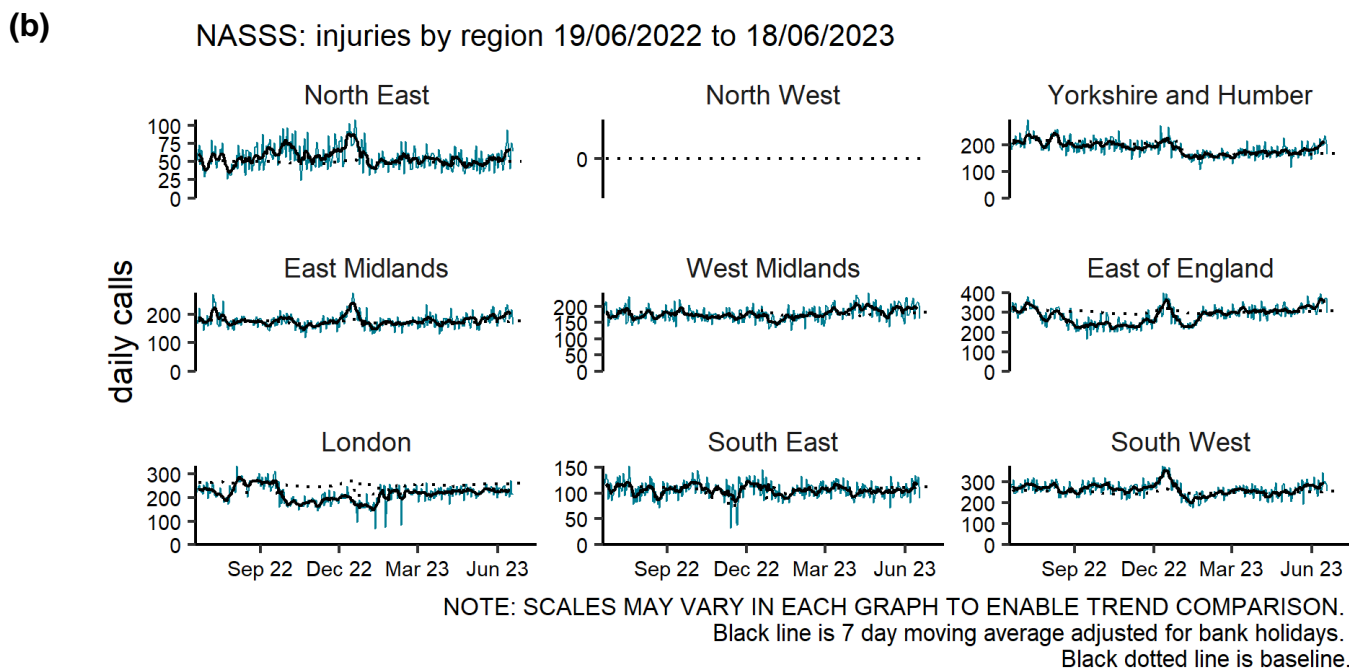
(b)

NASSS: injuries by region 19/06/2022 to 18/06/2023

daily calls

North East

100
75
50
25
0

North West

0

Yorkshire and Humber

200
100
0

East Midlands

200
100
0

West Midlands

200
150
100
50
0

East of England

400
300
200
100
0

London

300
200
100
0

Sep 22 Dec 22 Mar 23 Jun 23

South East

150
100
50
0

Sep 22 Dec 22 Mar 23 Jun 23

South West

300
200
100
0

Sep 22 Dec 22 Mar 23 Jun 23

NOTE: SCALES MAY VARY IN EACH GRAPH TO ENABLE TREND COMPARISON.
Black line is 7 day moving average adjusted for bank holidays.
Black dotted line is baseline.